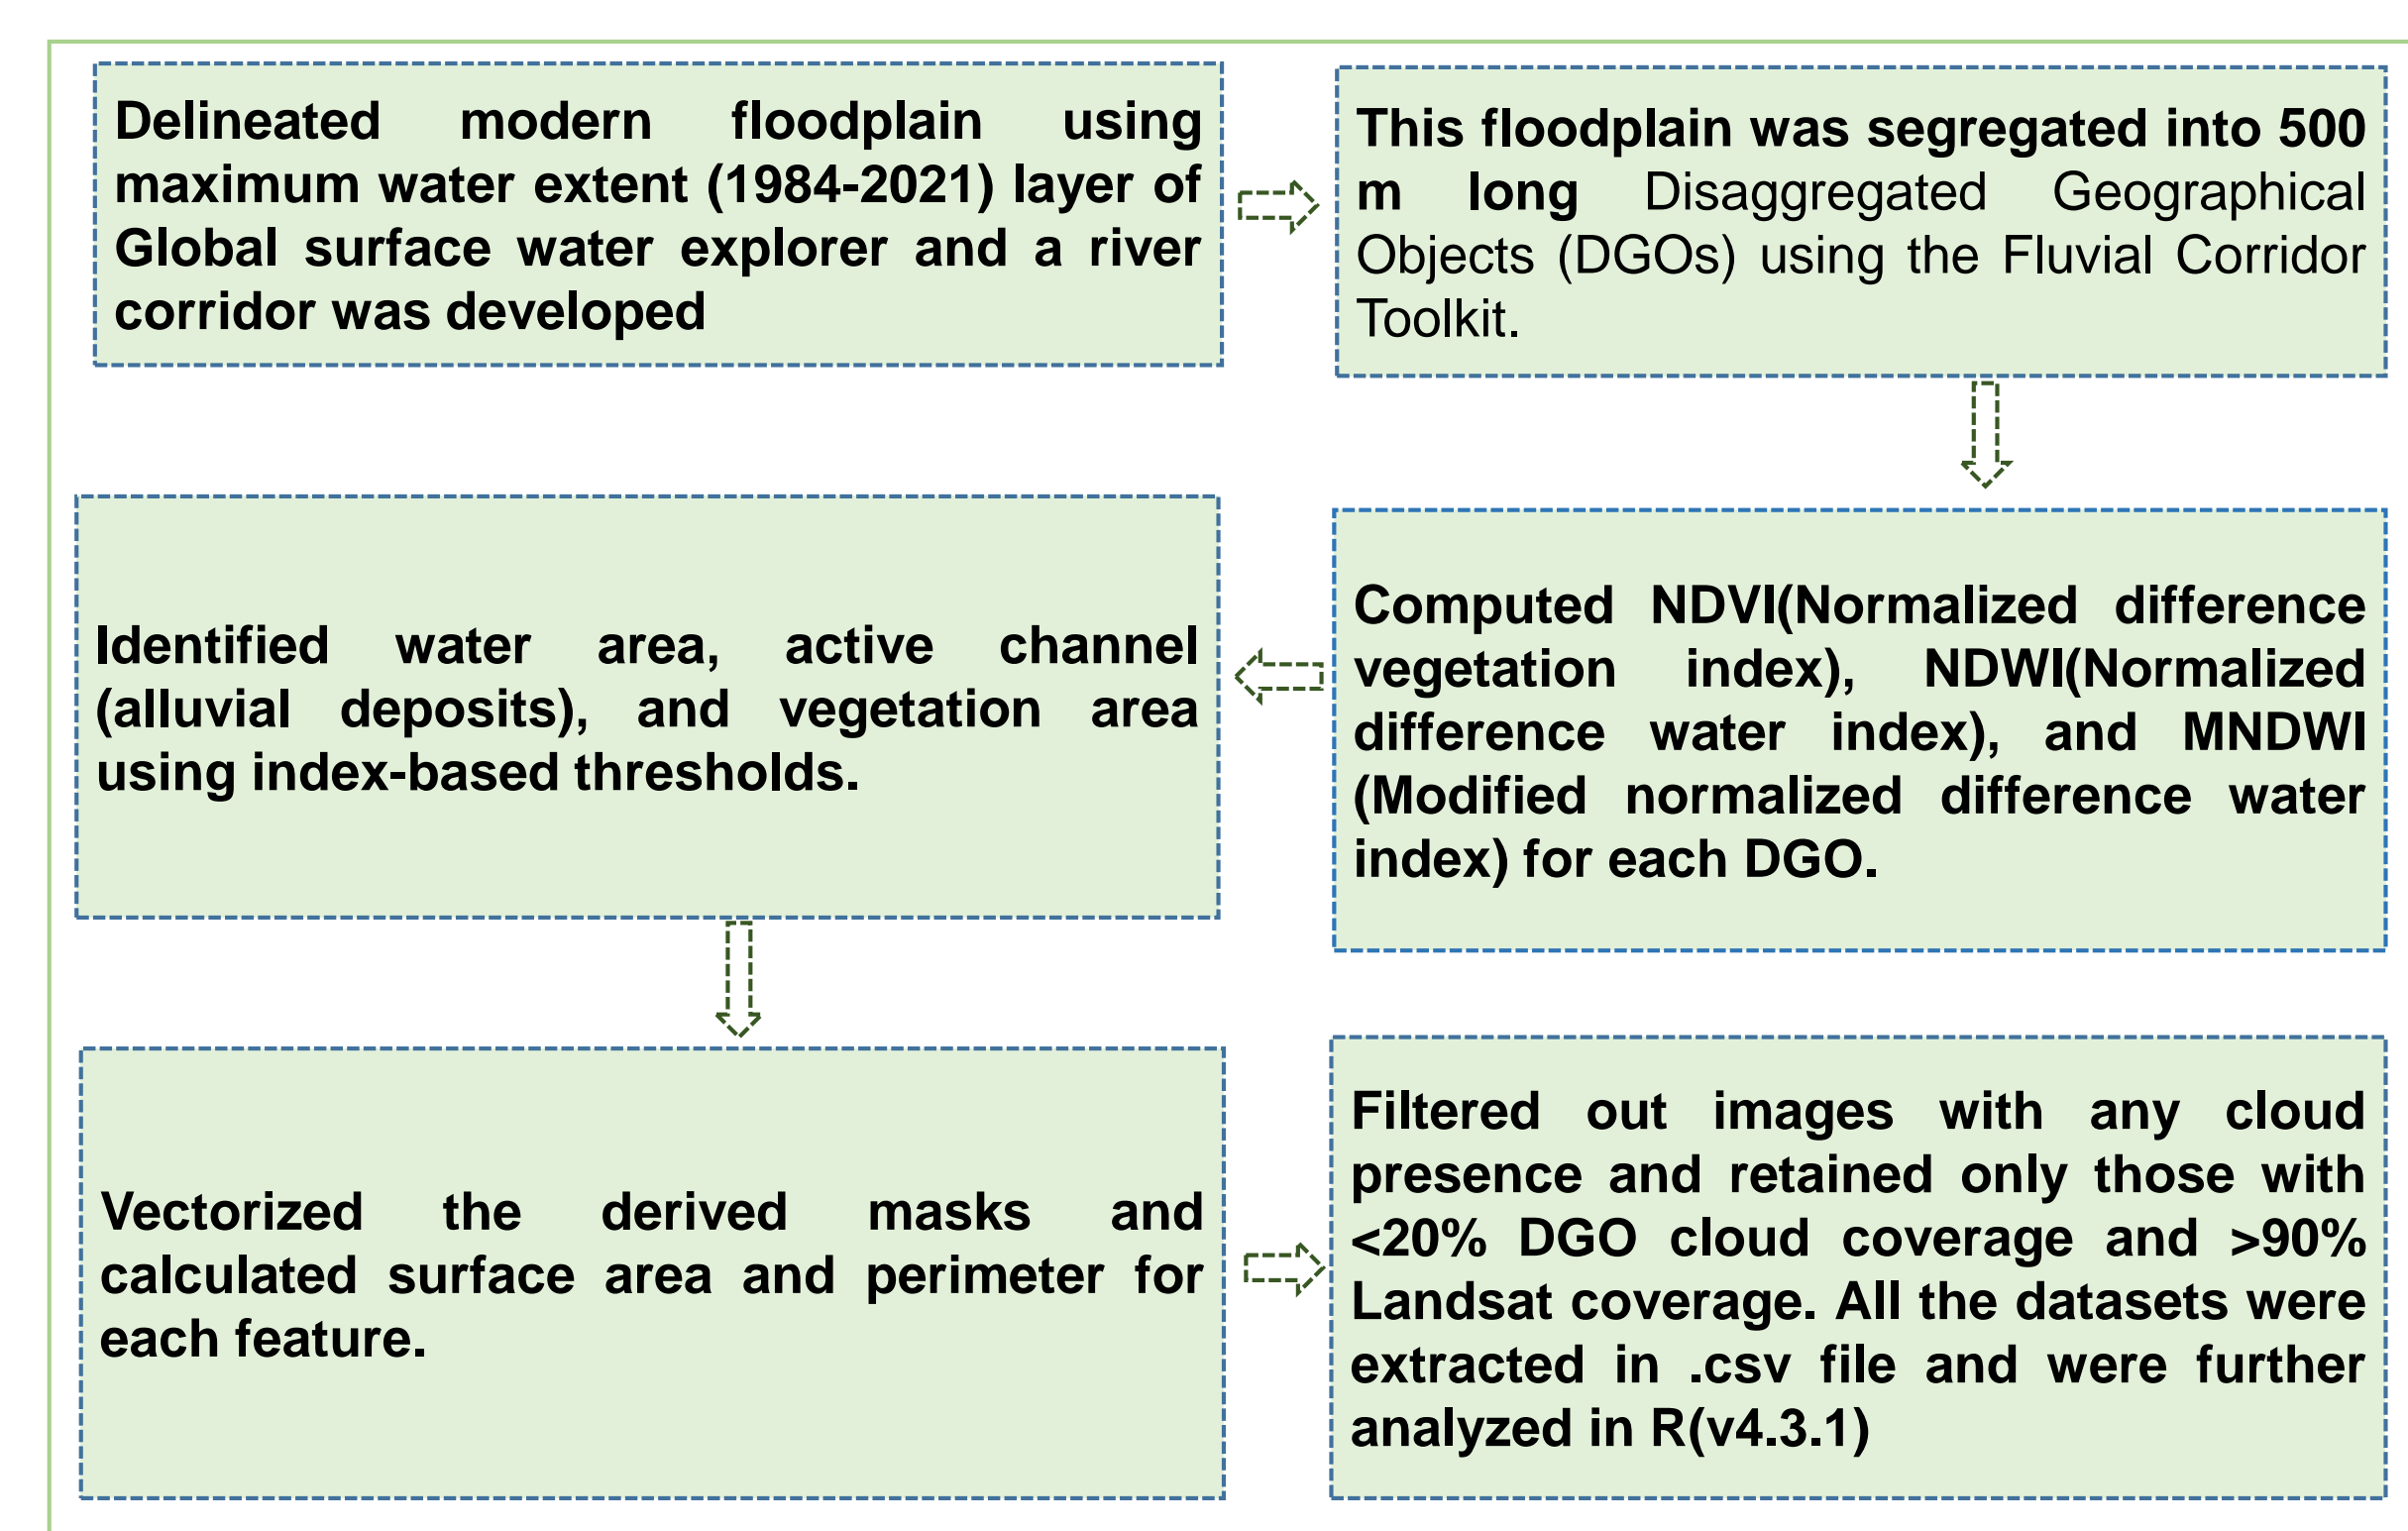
Delineated modern floodplain using maximum water extent (1984-2021) layer of Global surface water explorer and a river corridor was developed

This floodplain was segregated into 500 m long Disaggregated Geographical Objects (DGOs) using the Fluvial Corridor Toolkit.

Computed NDVI(Normalized difference vegetation index), NDWI(Normalized difference water index), and MNDWI (Modified normalized difference water index) for each DGO.

Identified water area, active channel (alluvial deposits), and vegetation area using index-based thresholds.

Vectorized the derived masks and calculated surface area and perimeter for each feature.

Filtered out images with any cloud presence and retained only those with <20% DGO cloud coverage and >90% Landsat coverage. All the datasets were extracted in .csv file and were further analyzed in R(v4.3.1)